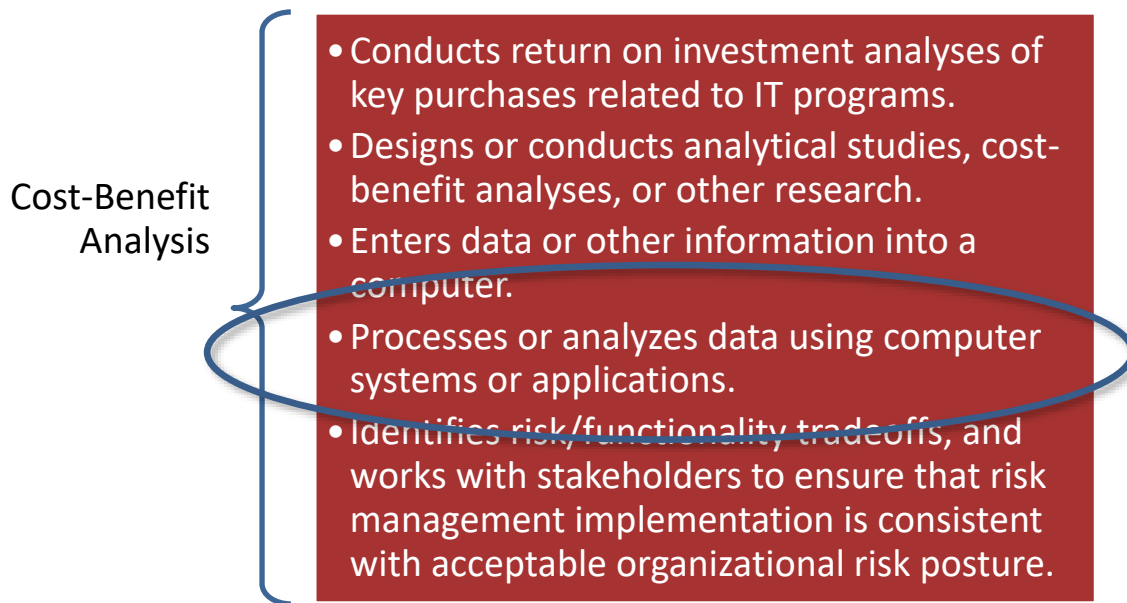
Cost-Benefit Analysis

• Conducts return on investment analyses of key purchases related to IT programs.
• Designs or conducts analytical studies, cost-benefit analyses, or other research.
• Enters data or other information into a computer.
• Processes or analyzes data using computer systems or applications.
• Identifies risk/functionality tradeoffs, and works with stakeholders to ensure that risk management implementation is consistent with acceptable organizational risk posture.